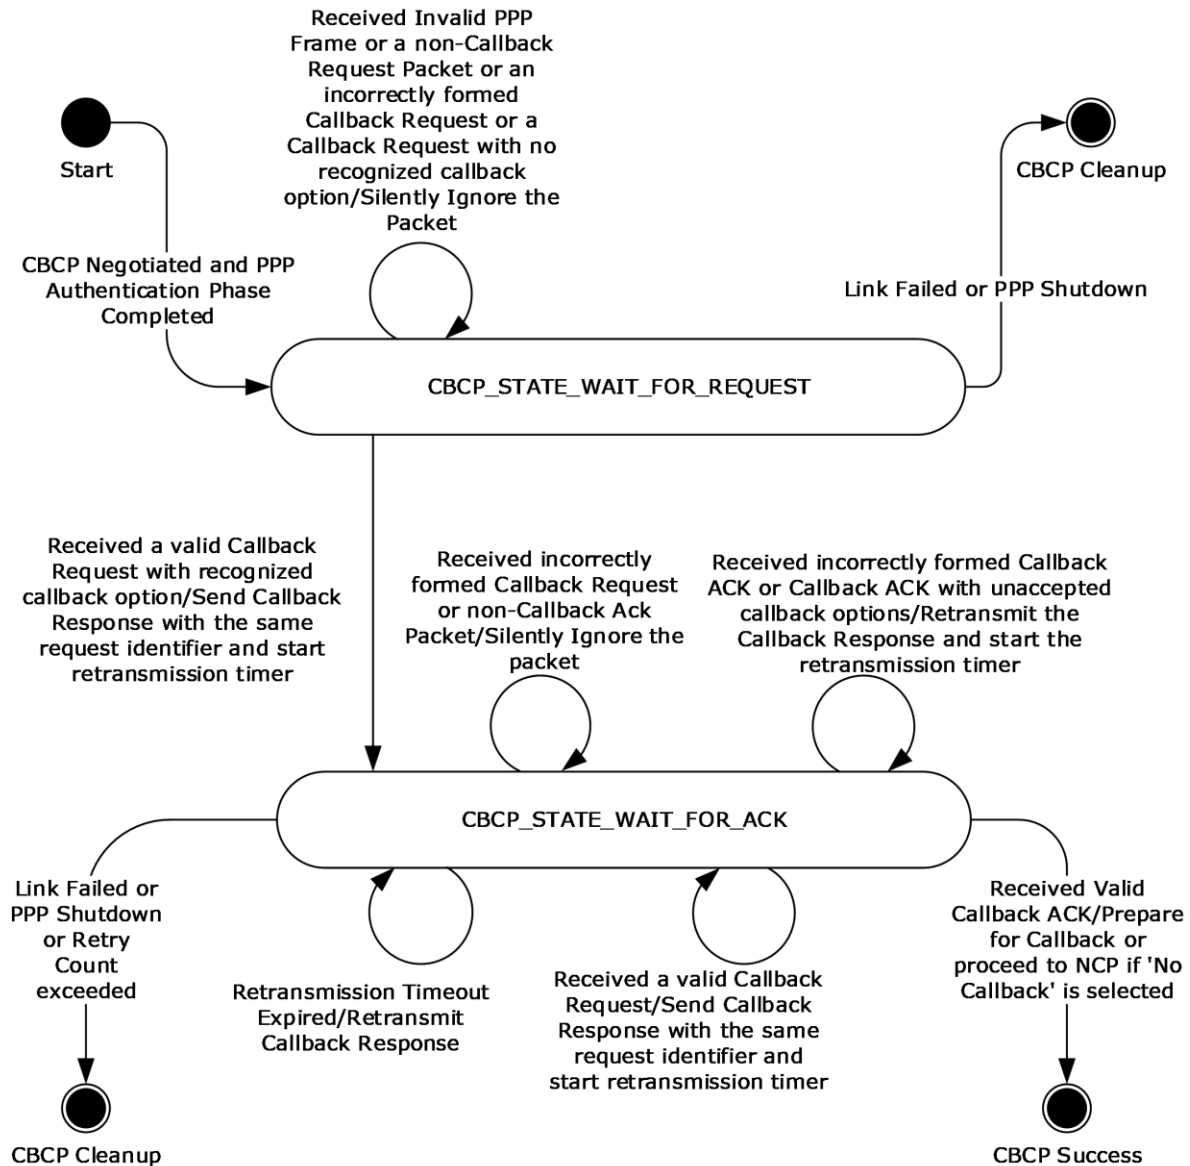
Received Invalid PPP Frame or a non-Callback Request Packet or an incorrectly formed Callback Request or a Callback Request with no recognized callback option/Silently Ignore the Packet

Start

CBCP Cleanup

CBCP Negotiated and PPP Authentication Phase Completed

Link Failed or PPP Shutdown

CBCP_STATE_WAIT_FOR_REQUEST

Received a valid Callback Request with recognized callback option/Send Callback Response with the same request identifier and start retransmission timer

Received incorrectly formed Callback Request or non-Callback Ack Packet/Silently Ignore the packet

Received incorrectly formed Callback ACK or Callback ACK with unaccepted callback options/Retransmit the Callback Response and start the retransmission timer

CBCP_STATE_WAIT_FOR_ACK

Link Failed or PPP Shutdown or Retry Count exceeded

Retransmission Timeout Expired/Retransmit Callback Response

Received a valid Callback Request/Send Callback Response with the same request identifier and start retransmission timer

Received Valid Callback ACK/Prepare for Callback or proceed to NCP if 'No Callback' is selected

CBCP Cleanup

CBCP Success